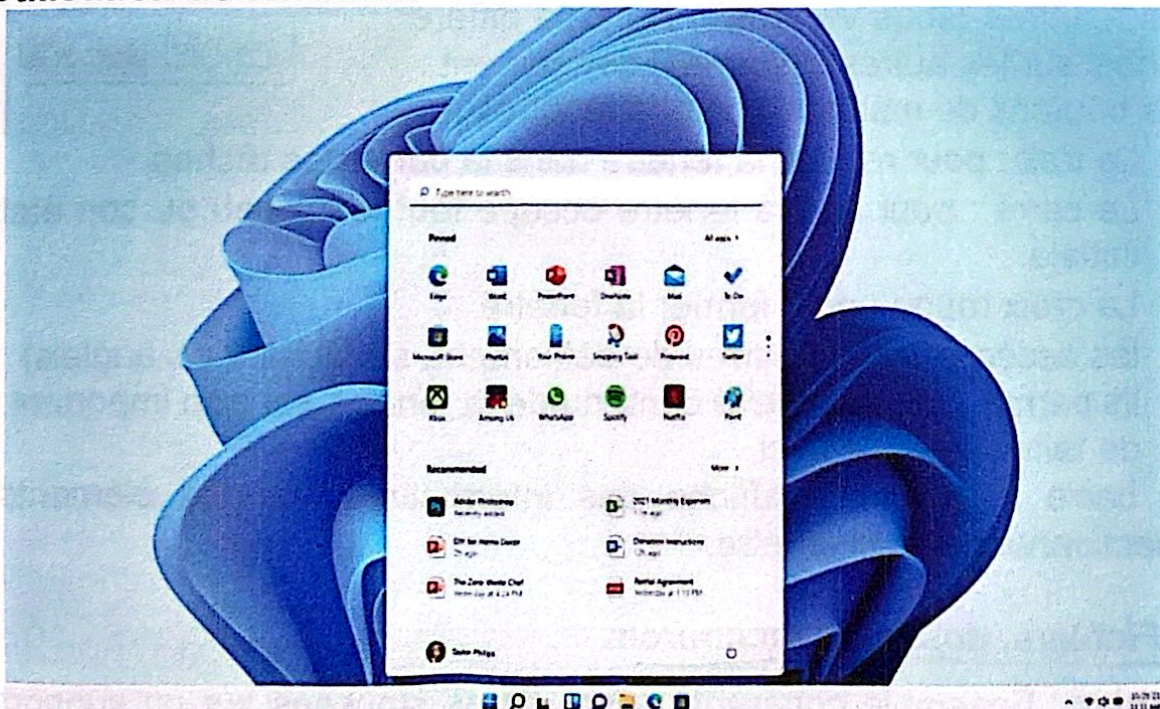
Type here to search

Pinned

All apps >

Edge

Word

PowerPoint

OneNote

Mail

To Do

Microsoft Store

Photos

Your Phone

Snipping Tool

Pinterest

Twitter

Xbox

Among Us

WhatsApp

Spotify

Netflix

Paint

Recommended

More >

Adobe Photoshop
Recently added

2021 Monthly Expenses
17m ago

DIY for Home Decor
2h ago

Donation Instructions
12h ago

The Zero Waste Chef
Yesterday at 4:24 PM

Rental Agreement
Yesterday at 1:15 PM

Taylor Philips

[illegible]